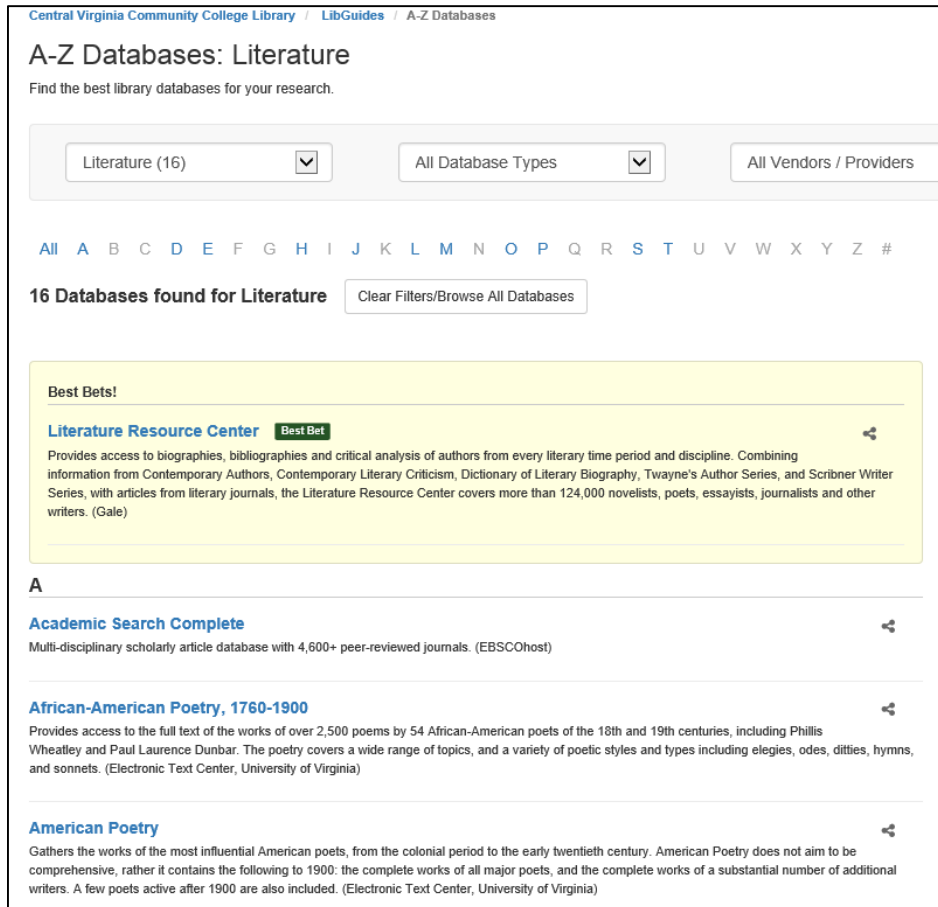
Central Virginia Community College Library / LibGuides / A-Z Databases

A-Z Databases: Literature

Find the best library databases for your research.

Literature (16)

All Database Types

All Vendors / Providers

All A B C D E F G H I J K L M N O P Q R S T U V W X Y Z #

16 Databases found for Literature

Clear Filters/Browse All Databases

Best Bets!

Literature Resource Center Best Bet

Provides access to biographies, bibliographies and critical analysis of authors from every literary time period and discipline. Combining information from Contemporary Authors, Contemporary Literary Criticism, Dictionary of Literary Biography, Twayne's Author Series, and Scribner Writer Series, with articles from literary journals, the Literature Resource Center covers more than 124,000 novelists, poets, essayists, journalists and other writers. (Gale)

A

Academic Search Complete

Multi-disciplinary scholarly article database with 4,600+ peer-reviewed journals. (EBSCOhost)

African-American Poetry, 1760-1900

Provides access to the full text of the works of over 2,500 poems by 54 African-American poets of the 18th and 19th centuries, including Phillis Wheatley and Paul Laurence Dunbar. The poetry covers a wide range of topics, and a variety of poetic styles and types including elegies, odes, ditties, hymns, and sonnets. (Electronic Text Center, University of Virginia)

American Poetry

Gathers the works of the most influential American poets, from the colonial period to the early twentieth century. American Poetry does not aim to be comprehensive, rather it contains the following to 1900: the complete works of all major poets, and the complete works of a substantial number of additional writers. A few poets active after 1900 are also included. (Electronic Text Center, University of Virginia)